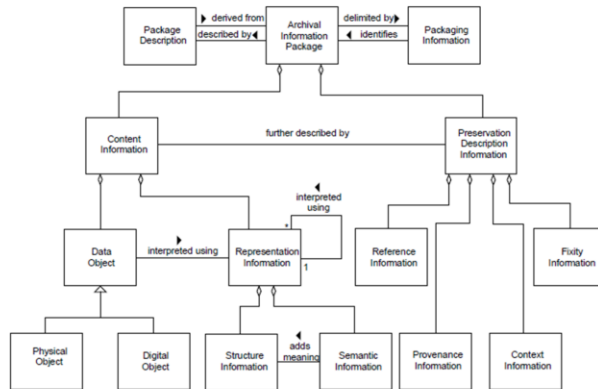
Package Description

derived from

described by

Archival Information Package

delimited by

identifies

Packaging Information

Content Information

further described by

Preservation Description Information

interpreted using

*

1

Data Object

interpreted using

Representation Information

Reference Information

Fixity Information

adds meaning

Physical Object

Digital Object

Structure Information

Semantic Information

Provenance Information

Context Information